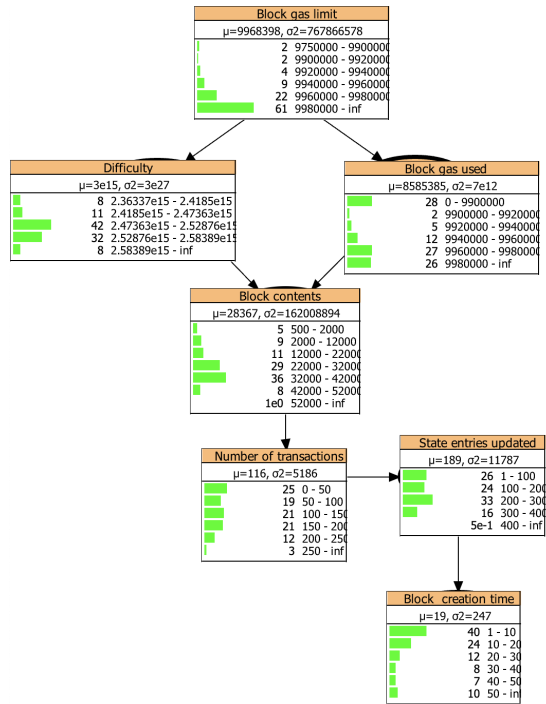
Block gas limit
μ=9968398, σ2=767866578
2 9750000 - 9900000
2 9900000 - 9920000
4 9920000 - 9940000
9 9940000 - 9960000
22 9960000 - 9980000
61 9980000 - inf

Difficulty
μ=3e15, σ2=3e27
8 2.36337e15 - 2.4185e15
11 2.4185e15 - 2.47363e15
42 2.47363e15 - 2.52876e15
32 2.52876e15 - 2.58389e15
8 2.58389e15 - inf

Block gas used
μ=8585385, σ2=7e12
28 0 - 9900000
2 9900000 - 9920000
5 9920000 - 9940000
12 9940000 - 9960000
27 9960000 - 9980000
26 9980000 - inf

Block contents
μ=28367, σ2=162008894
5 500 - 2000
9 2000 - 12000
11 12000 - 22000
29 22000 - 32000
36 32000 - 42000
8 42000 - 52000
1e0 52000 - inf

Number of transactions
μ=116, σ2=5186
25 0 - 50
19 50 - 100
21 100 - 150
21 150 - 200
12 200 - 250
3 250 - inf

State entries updated
μ=189, σ2=11787
26 1 - 100
24 100 - 200
33 200 - 300
16 300 - 400
5e-1 400 - inf

Block creation time
μ=19, σ2=247
40 1 - 10
24 10 - 20
12 20 - 30
8 30 - 40
7 40 - 50
10 50 - inf